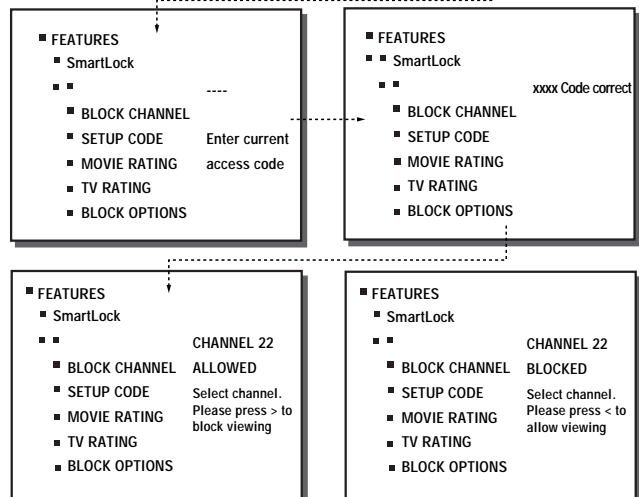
FEATURES
SmartLock
----
BLOCK CHANNEL
SETUP CODE
MOVIE RATING
TV RATING
BLOCK OPTIONS
Enter current access code

FEATURES
SmartLock
xxxx Code correct
BLOCK CHANNEL
SETUP CODE
MOVIE RATING
TV RATING
BLOCK OPTIONS

FEATURES
SmartLock
CHANNEL 22
ALLOWED
BLOCK CHANNEL
SETUP CODE
MOVIE RATING
TV RATING
BLOCK OPTIONS
Select channel. Please press > to block viewing

FEATURES
SmartLock
CHANNEL 22
BLOCKED
BLOCK CHANNEL
SETUP CODE
MOVIE RATING
TV RATING
BLOCK OPTIONS
Select channel. Please press < to allow viewing